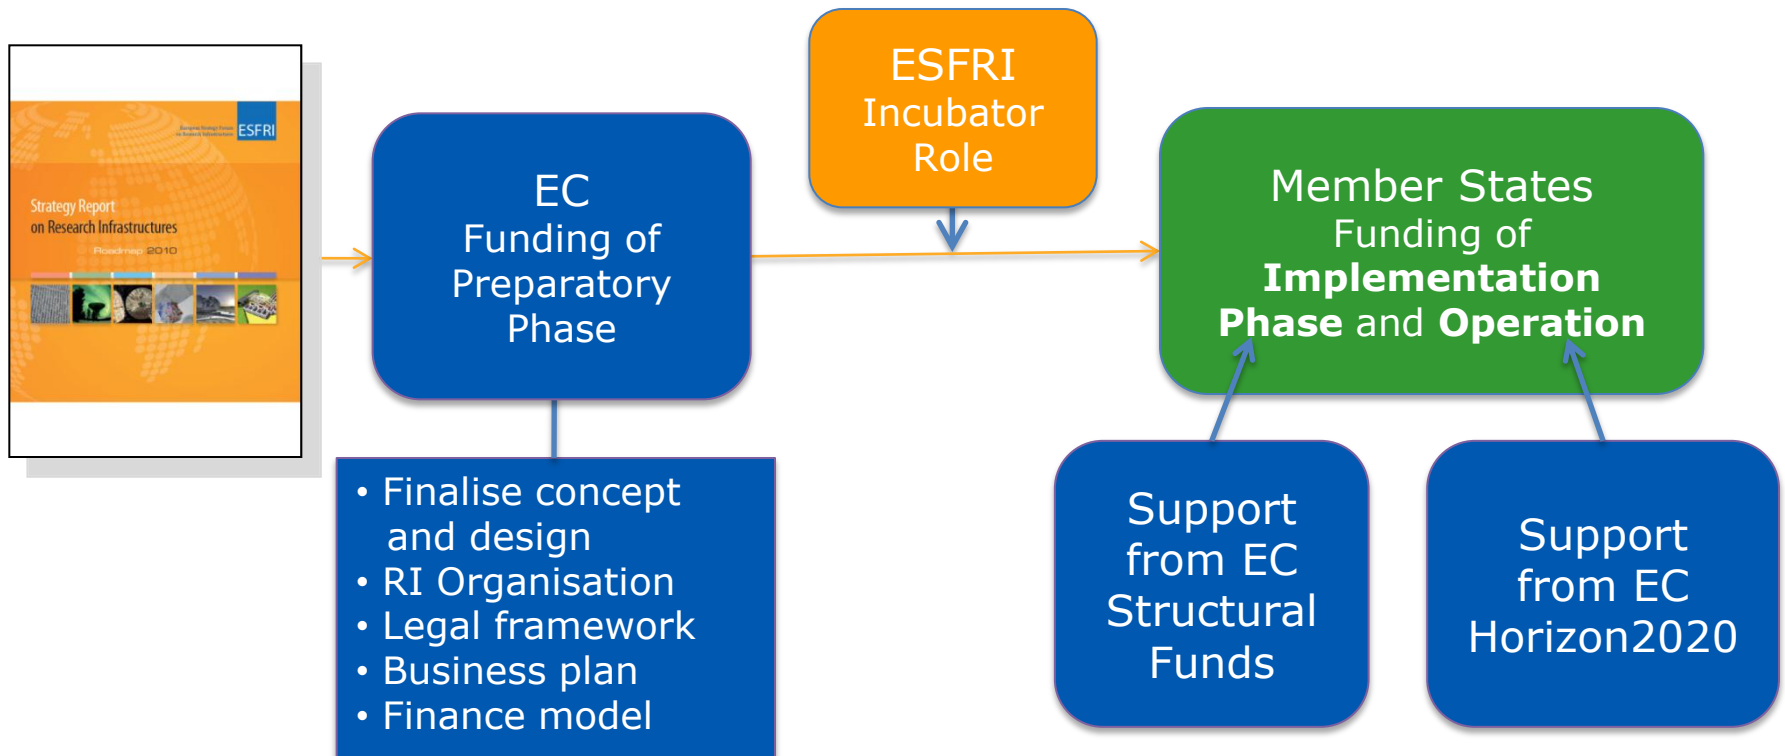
ESFRI

Strategy Report on Research Infrastructures

Roadmap 2010

EC Funding of Preparatory Phase

ESFRI Incubator Role

Member States Funding of **Implementation Phase** and **Operation**

• Finalise concept and design
• RI Organisation
• Legal framework
• Business plan
• Finance model

Support from EC Structural Funds

Support from EC Horizon2020